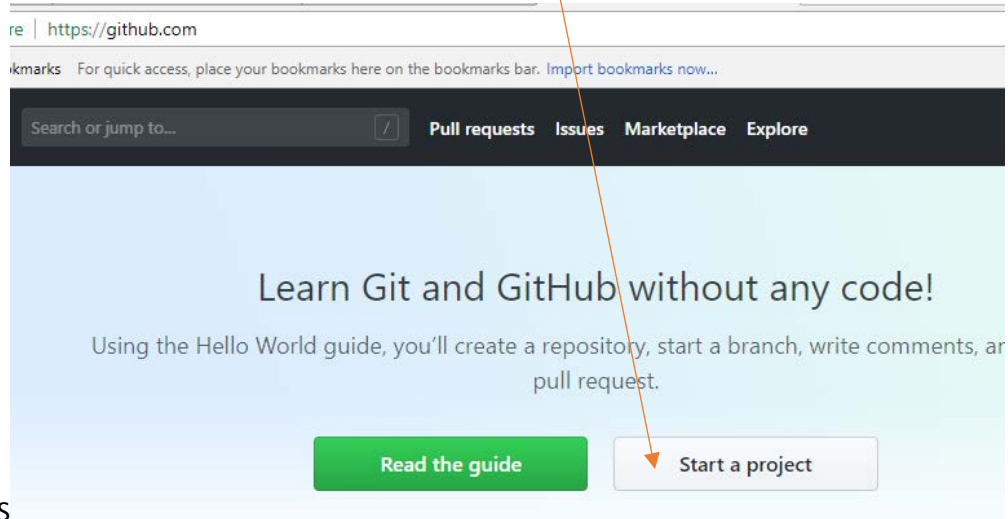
re | https://github.com

kmarks For quick access, place your bookmarks here on the bookmarks bar. Import bookmarks now...

Search or jump to... / Pull requests Issues Marketplace Explore

Learn Git and GitHub without any code!

Using the Hello World guide, you'll create a repository, start a branch, write comments, ar pull request.

Read the guide

Start a project

S